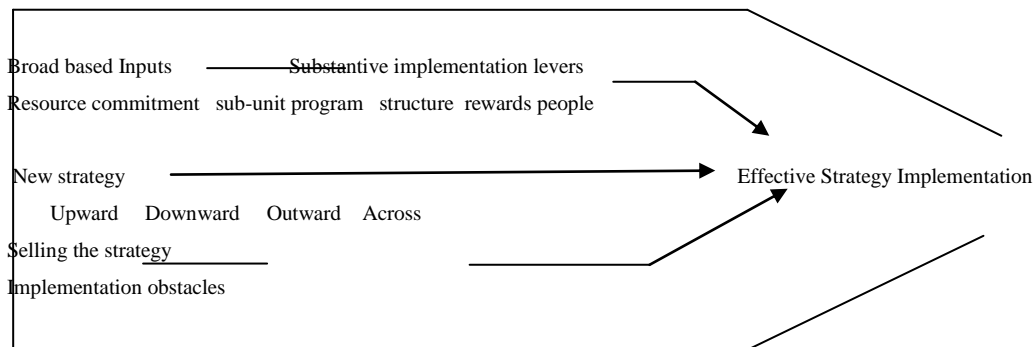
Broad based Inputs Substantive implementation levers

Resource commitment sub-unit program structure rewards people

New strategy Effective Strategy Implementation

Upward Downward Outward Across

Selling the strategy

Implementation obstacles